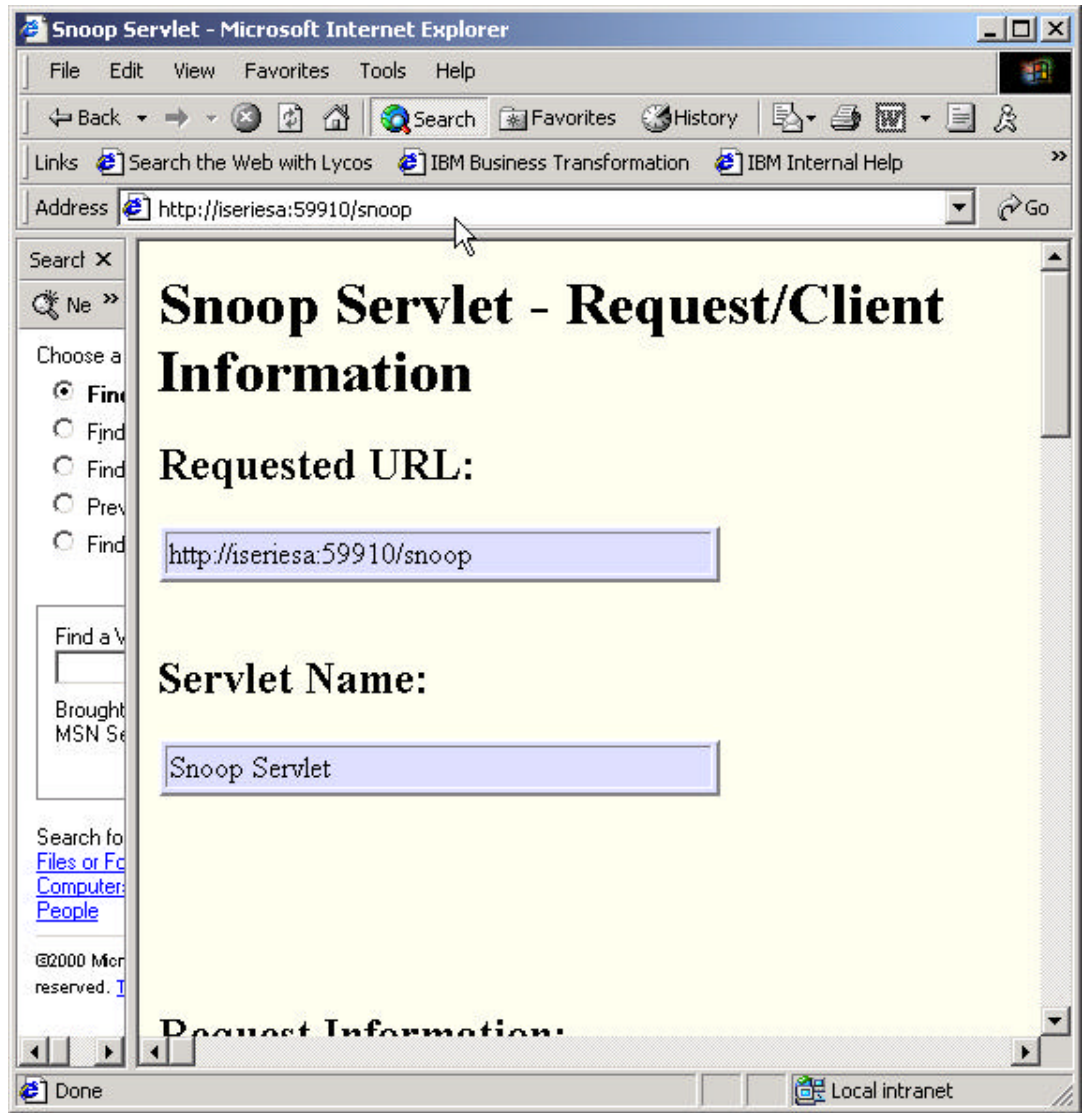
Snoop Servlet - Microsoft Internet Explorer

File Edit View Favorites Tools Help

Back Search Favorites History

Links Search the Web with Lycos IBM Business Transformation IBM Internal Help

Address http://iseriesa:59910/snoop Go

Searcl ✕

Ne »

Choose a

Fin

Find

Find

Prev

Find

Find a V

Brought
MSN Se

Search fo
Files or Fo
Computer
People

©2000 Micr
reserved. T

Snoop Servlet - Request/Client Information

Requested URL:

http://iseriesa:59910/snoop

Servlet Name:

Snoop Servlet

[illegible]

Done

Local intranet